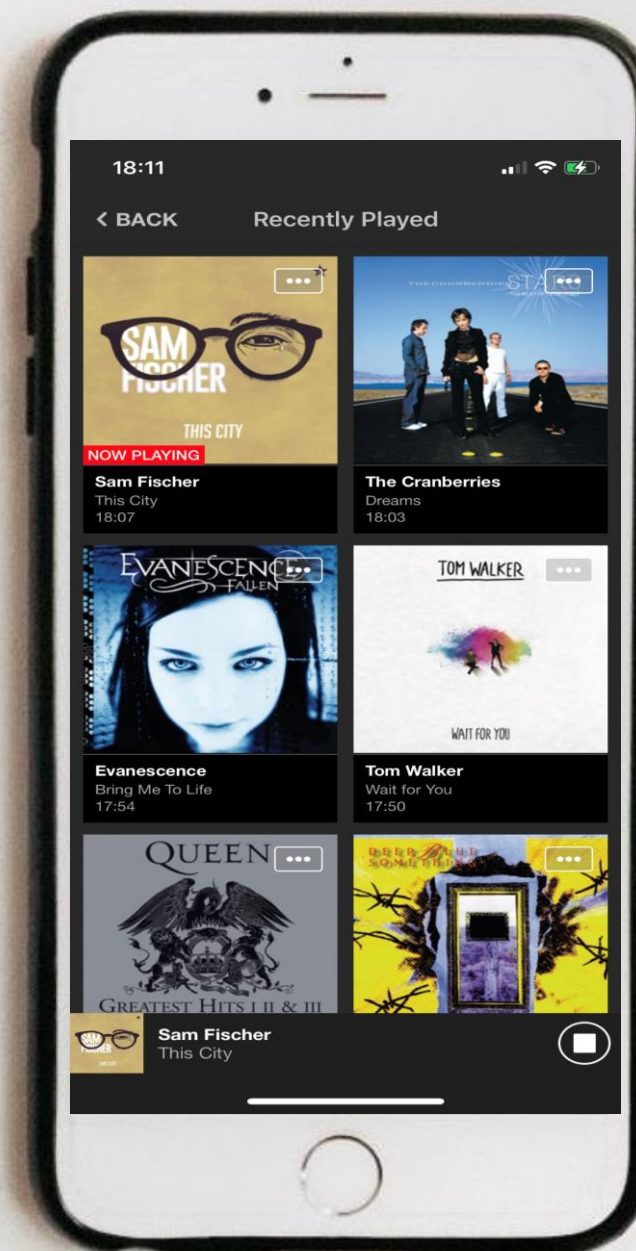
18:11

< BACK Recently Played

SAM FISCHER
THIS CITY
NOW PLAYING
Sam Fischer
This City
18:07

THE CRANBERRIES STARS
The Cranberries
Dreams
18:03

EVANESCENCE FALLEN
Evanescence
Bring Me To Life
17:54

TOM WALKER
WAIT FOR YOU
Tom Walker
Wait for You
17:50

QUEEN
GREATEST HITS I II & III

DEEP BLUE SOMETHING

Sam Fischer
This City